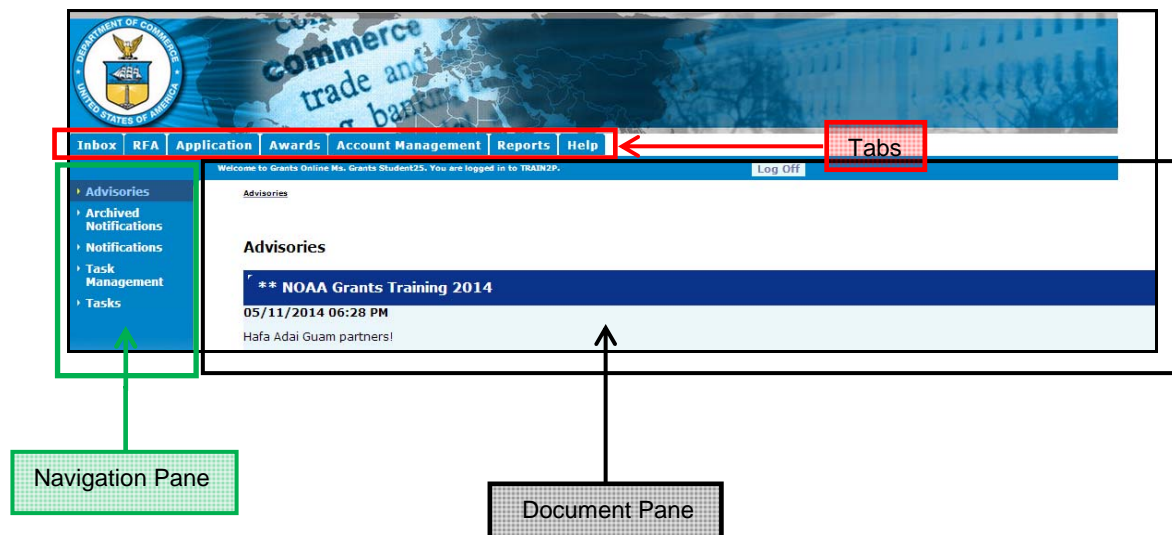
DEPARTMENT OF COMMERCE UNITED STATES OF AMERICA

commerce trade and banki

Inbox RFA Application Awards Account Management Reports Help

Tabs

Welcome to Grants Online Ms. Grants Student25. You are logged in to TRAIN2P.

Log Off

Advisories

Archived Notifications

Notifications

Task Management

Tasks

Advisories

Advisories

** NOAA Grants Training 2014

05/11/2014 06:28 PM

Hafa Adai Guam partners!

Navigation Pane

Document Pane